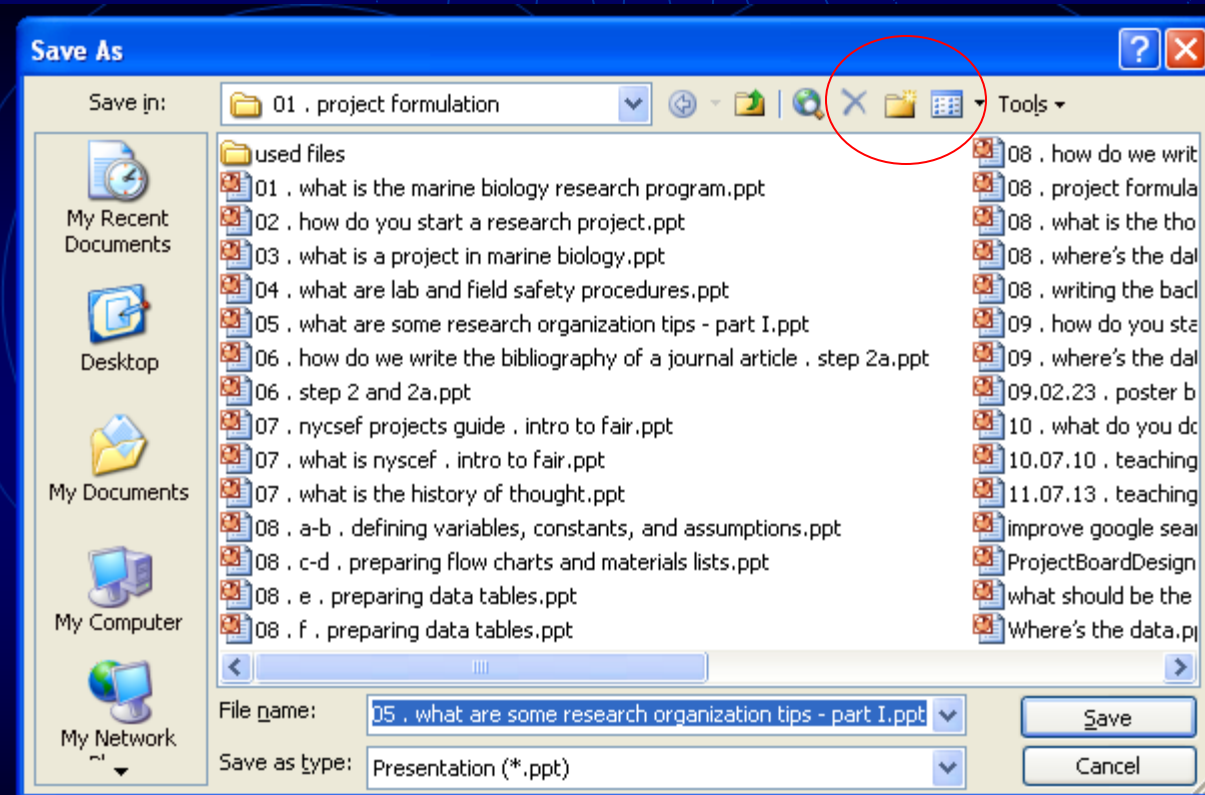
Save As

Save in: 01 . project formulation

Tools

My Recent Documents

Desktop

My Documents

My Computer

My Network Pl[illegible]

used files
01 . what is the marine biology research program.ppt
02 . how do you start a research project.ppt
03 . what is a project in marine biology.ppt
04 . what are lab and field safety procedures.ppt
05 . what are some research organization tips - part I.ppt
06 . how do we write the bibliography of a journal article . step 2a.ppt
06 . step 2 and 2a.ppt
07 . nycsef projects guide . intro to fair.ppt
07 . what is nyscef . intro to fair.ppt
07 . what is the history of thought.ppt
08 . a-b . defining variables, constants, and assumptions.ppt
08 . c-d . preparing flow charts and materials lists.ppt
08 . e . preparing data tables.ppt
08 . f . preparing data tables.ppt

08 . how do we writ
08 . project formula
08 . what is the tho
08 . where's the dat
08 . writing the bacl
09 . how do you sta
09 . where's the dat
09.02.23 . poster b
10 . what do you dc
10.07.10 . teaching
11.07.13 . teaching
improve google sear
ProjectBoardDesign
what should be the
Where's the data.p

File name: 05 . what are some research organization tips - part I.ppt

Save as type: Presentation (*.ppt)

Save

Cancel